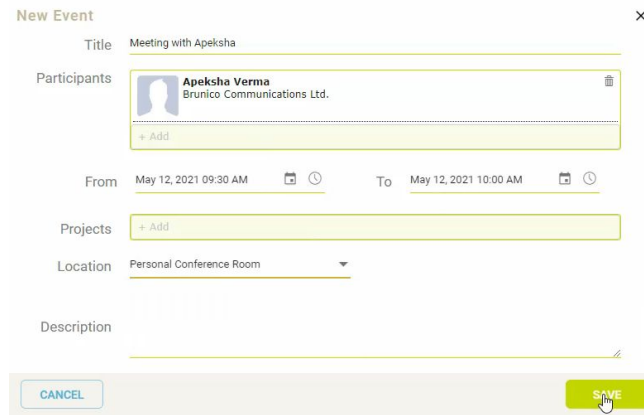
New Event ×

Title Meeting with Apeksha

Participants Apeksha Verma
Brunico Communications Ltd.

+ Add

From May 12, 2021 09:30 AM To May 12, 2021 10:00 AM

Projects + Add

Location Personal Conference Room

Description

CANCEL SAVE